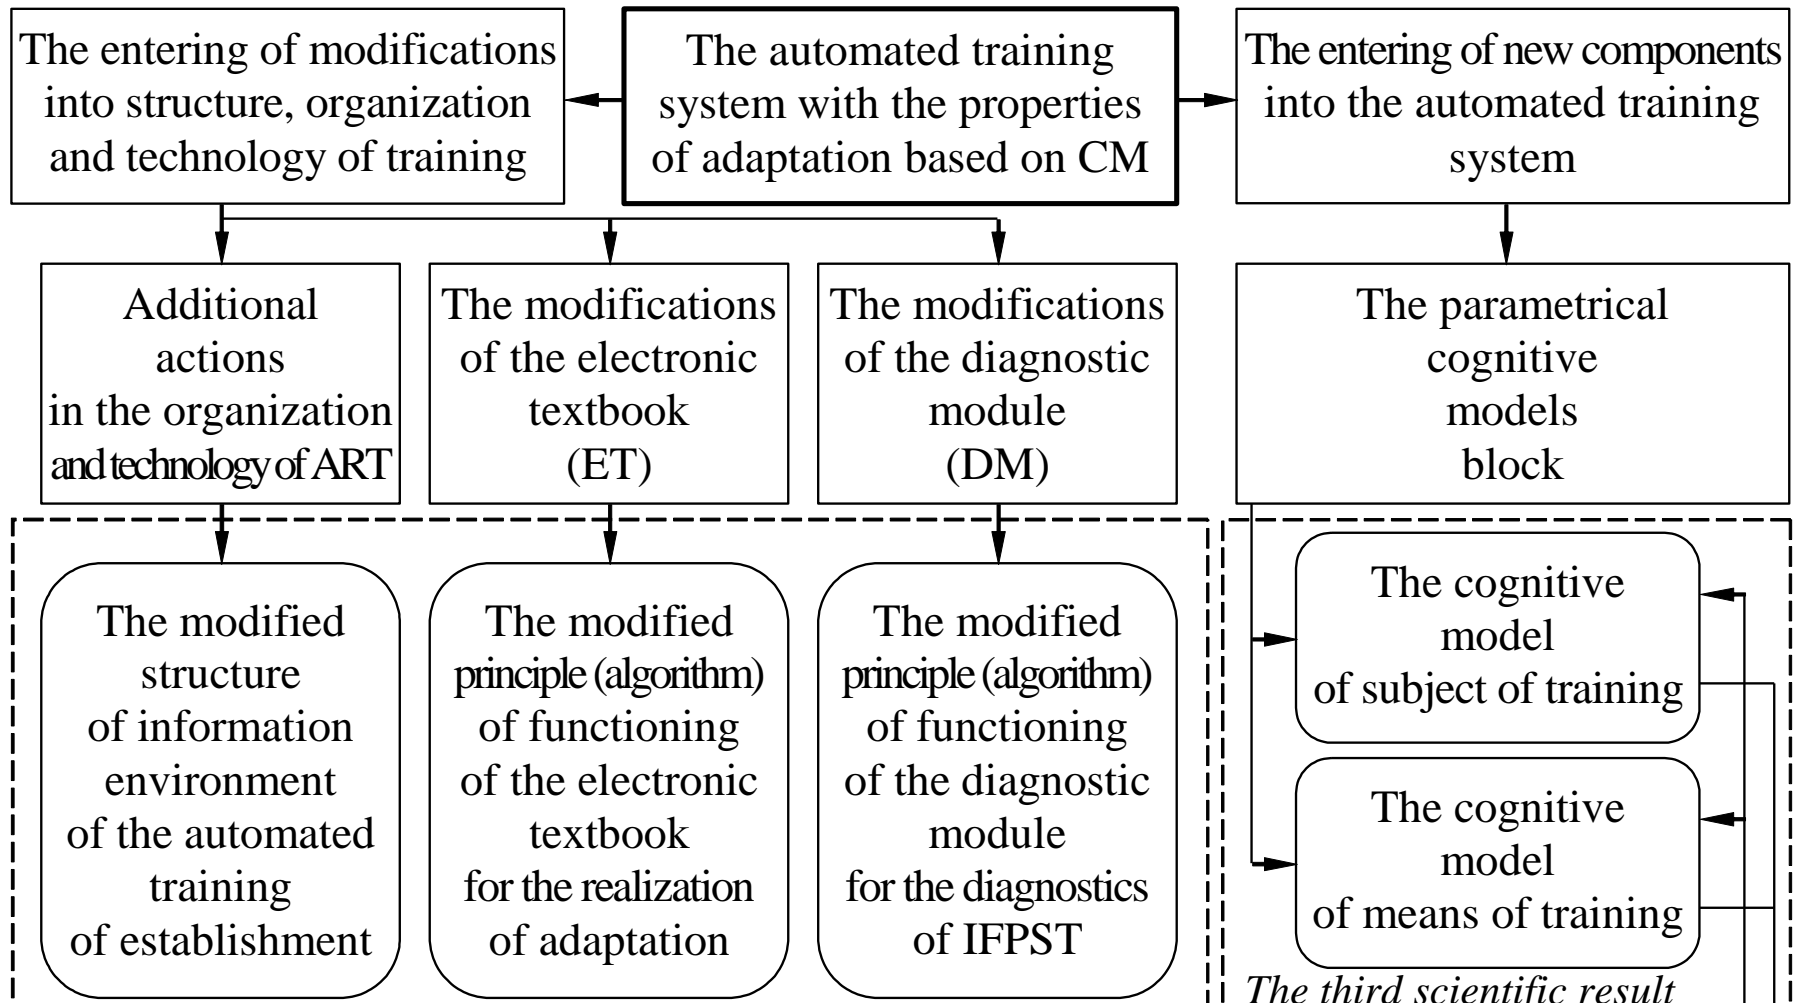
The entering of modifications into structure, organization and technology of training

The automated training system with the properties of adaptation based on CM

The entering of new components into the automated training system

Additional actions in the organization and technology of ART

The modifications of the electronic textbook (ET)

The modifications of the diagnostic module (DM)

The parametrical cognitive models block

The modified structure of information environment of the automated training of establishment

The modified principle (algorithm) of functioning of the electronic textbook for the realization of adaptation

The modified principle (algorithm) of functioning of the diagnostic module for the diagnostics of IFPST

The cognitive model of subject of training

The cognitive model of means of training

The third scientific result